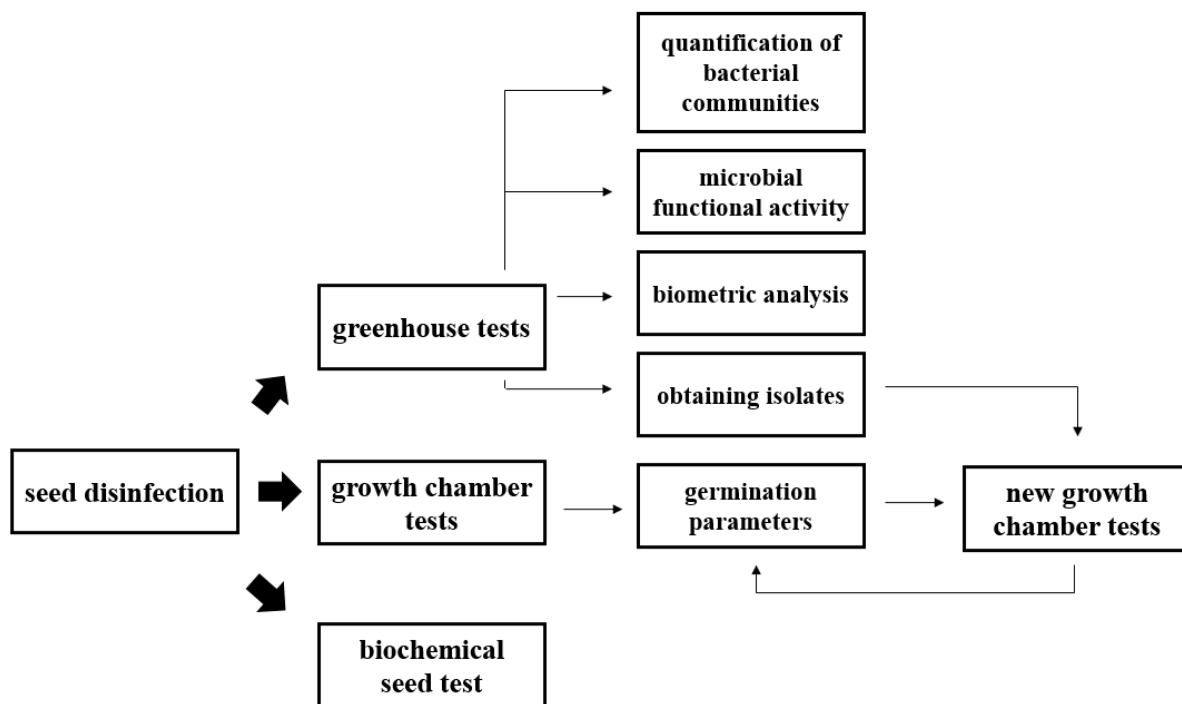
quantification of bacterial communities

microbial functional activity

biometric analysis

greenhouse tests

obtaining isolates

seed disinfection

growth chamber tests

germination parameters

new growth chamber tests

biochemical seed test